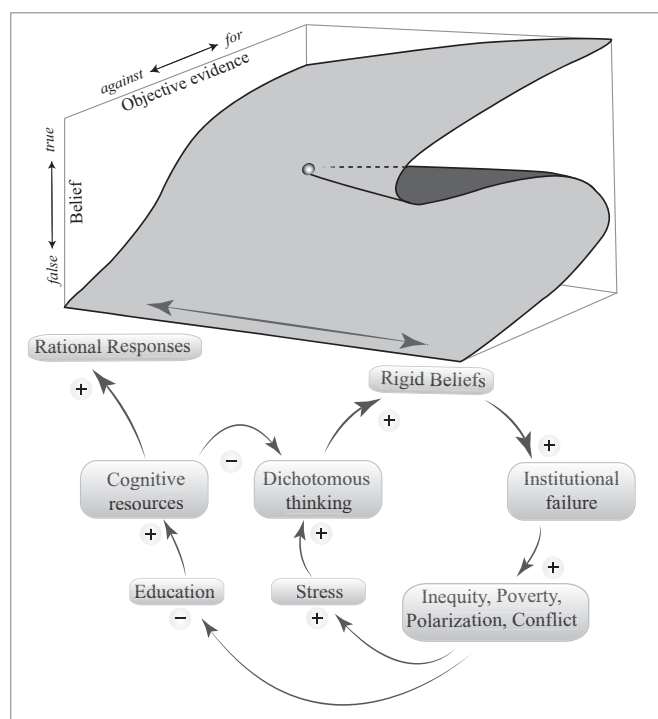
against
for
Objective evidence

true
Belief
false

Rational Responses
+
Rigid Beliefs
+
+
Cognitive resources
−
Dichotomous thinking
Institutional failure
+
+
Education
Stress
+
−
+
Inequity, Poverty, Polarization, Conflict